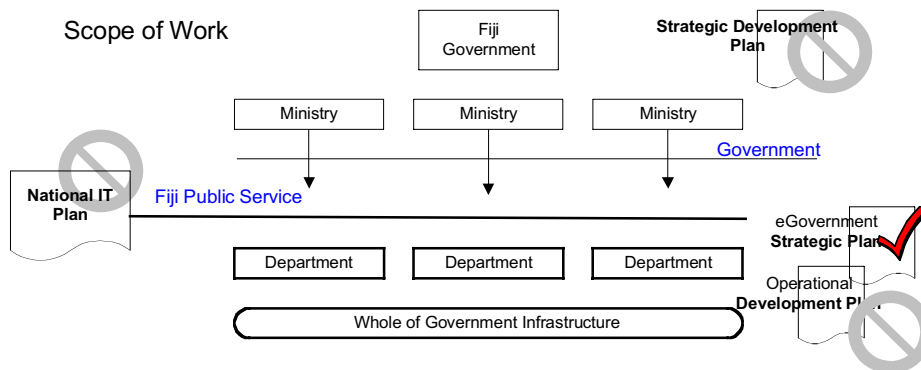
Scope of Work

Fiji Government

Strategic Development Plan

Ministry

Ministry

Ministry

Government

National IT Plan

Fiji Public Service

eGovernment Strategic Plan

Department

Department

Department

Operational Development Plan

Whole of Government Infrastructure